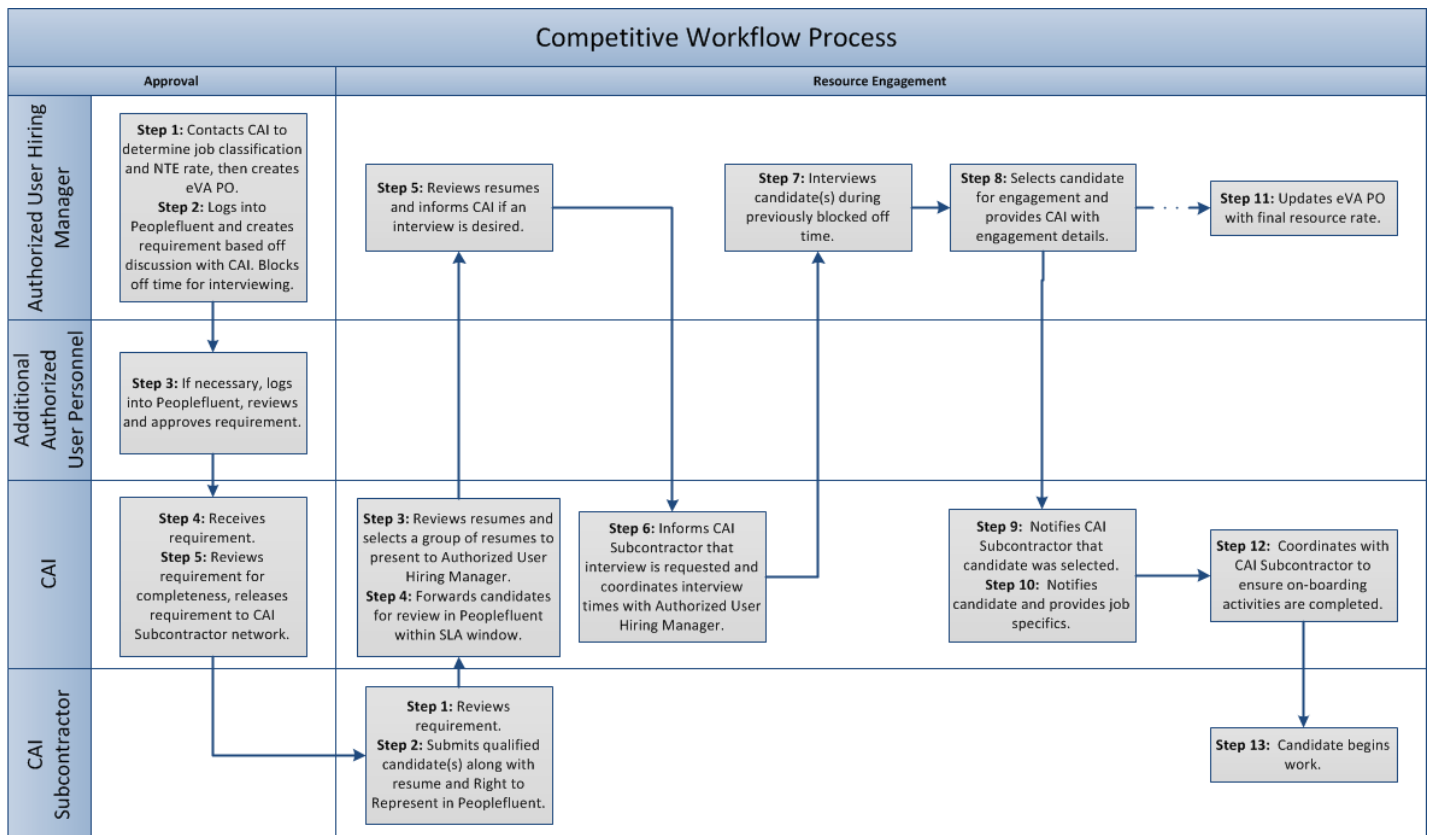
Competitive Workflow Process

Approval

Resource Engagement

Authorized User Hiring Manager

**Step 1:** Contacts CAI to determine job classification and NTE rate, then creates eVA PO.
**Step 2:** Logs into Peoplefluent and creates requirement based off discussion with CAI. Blocks off time for interviewing.

**Step 5:** Reviews resumes and informs CAI if an interview is desired.

**Step 7:** Interviews candidate(s) during previously blocked off time.

**Step 8:** Selects candidate for engagement and provides CAI with engagement details.

**Step 11:** Updates eVA PO with final resource rate.

Additional Authorized User Personnel

**Step 3:** If necessary, logs into Peoplefluent, reviews and approves requirement.

CAI

**Step 4:** Receives requirement.
**Step 5:** Reviews requirement for completeness, releases requirement to CAI Subcontractor network.

**Step 3:** Reviews resumes and selects a group of resumes to present to Authorized User Hiring Manager.
**Step 4:** Forwards candidates for review in Peoplefluent within SLA window.

**Step 6:** Informs CAI Subcontractor that interview is requested and coordinates interview times with Authorized User Hiring Manager.

**Step 9:** Notifies CAI Subcontractor that candidate was selected.
**Step 10:** Notifies candidate and provides job specifics.

**Step 12:** Coordinates with CAI Subcontractor to ensure on-boarding activities are completed.

CAI Subcontractor

**Step 1:** Reviews requirement.
**Step 2:** Submits qualified candidate(s) along with resume and Right to Represent in Peoplefluent.

**Step 13:** Candidate begins work.